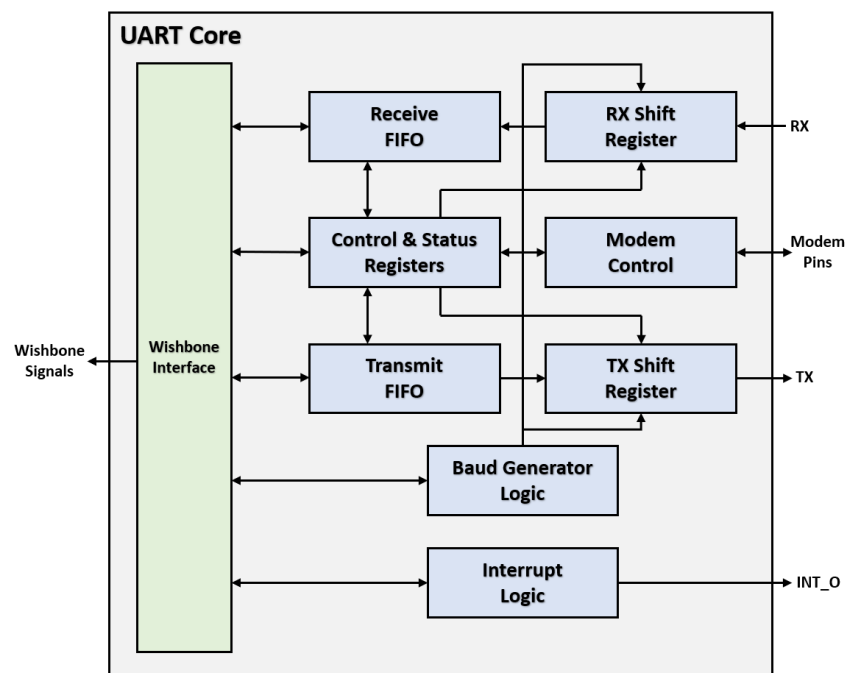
UART Core

Wishbone Interface

Receive FIFO

RX Shift Register

RX

Control & Status Registers

Modem Control

Modem Pins

Wishbone Signals

Transmit FIFO

TX Shift Register

TX

Baud Generator Logic

Interrupt Logic

INT_O